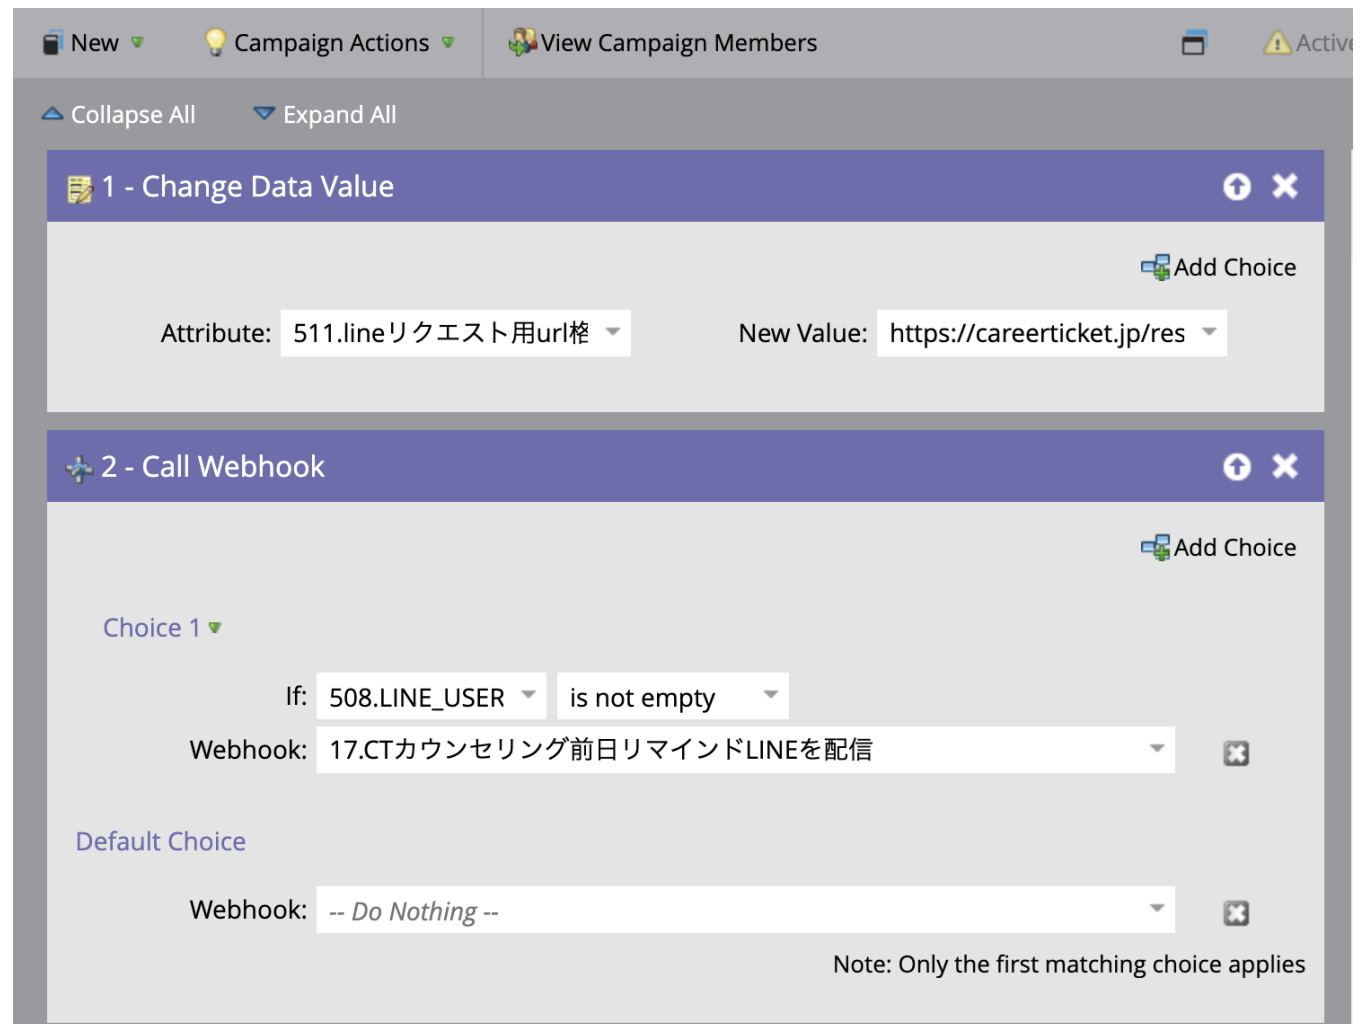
New Campaign Actions View Campaign Members Active

Collapse All Expand All

1 - Change Data Value

Add Choice

Attribute: 511.lineリクエスト用url枠

New Value: https://careerticket.jp/res

2 - Call Webhook

Add Choice

Choice 1

If: 508.LINE_USER is not empty

Webhook: 17.CTカウンセリング前日リマインドLINEを配信

Default Choice

Webhook: -- Do Nothing --

Note: Only the first matching choice applies